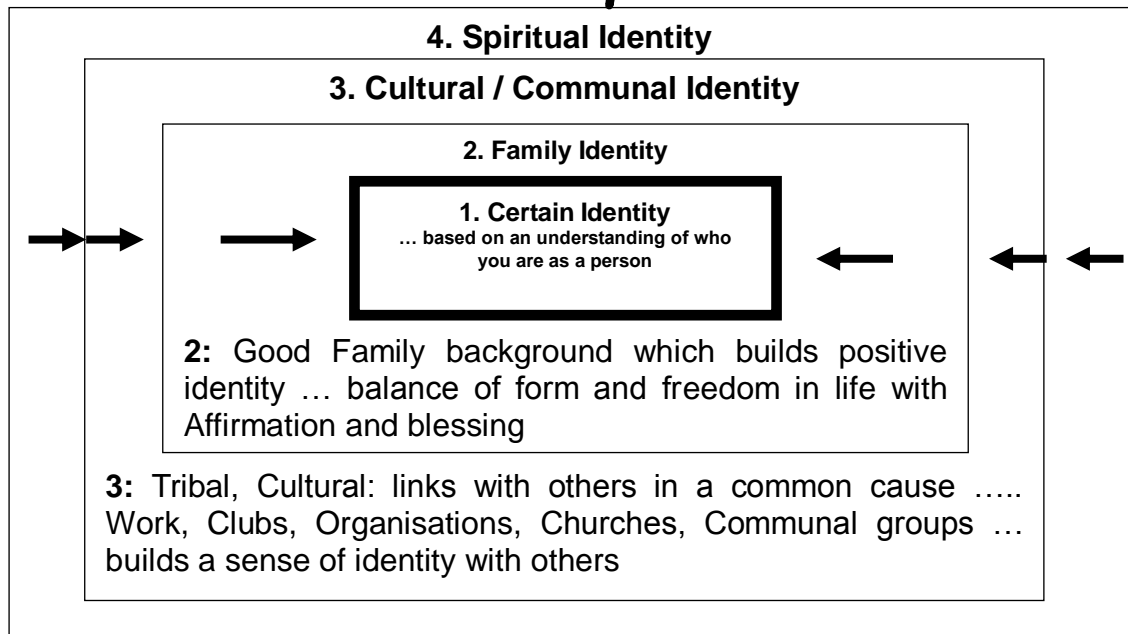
4. Spiritual Identity

3. Cultural / Communal Identity

2. Family Identity

1. Certain Identity
… based on an understanding of who you are as a person

2: Good Family background which builds positive identity … balance of form and freedom in life with Affirmation and blessing

3: Tribal, Cultural: links with others in a common cause ….. Work, Clubs, Organisations, Churches, Communal groups … builds a sense of identity with others